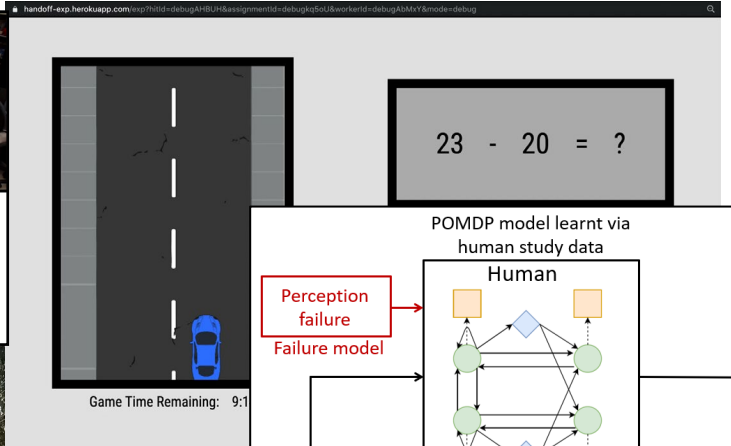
handoff-exp.herokuapp.com/exp?hitId=debugAHBUH&assignmentId=debugkq5oU&workerId=debugAbMxY&mode=debug

23 - 20 = ?

Game Time Remaining: 9:1

POMDP model learnt via human study data

Human

Perception failure

Failure model